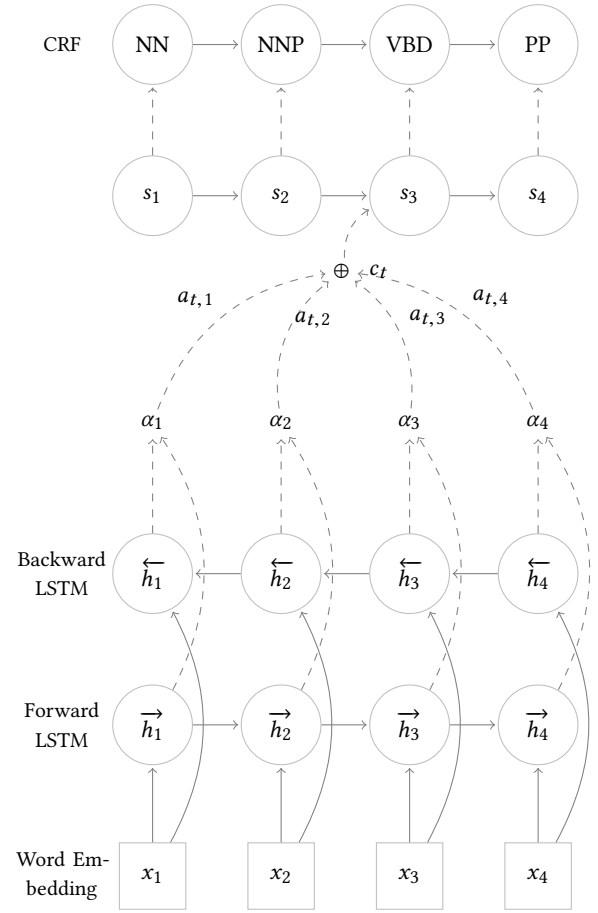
CRF NN NNP VBD PP

$s_1$ $s_2$ $s_3$ $s_4$

$\oplus$ $c_t$

$a_{t,1}$ $a_{t,2}$ $a_{t,3}$ $a_{t,4}$

$\alpha_1$ $\alpha_2$ $\alpha_3$ $\alpha_4$

Backward LSTM $\overleftarrow{h_1}$ $\overleftarrow{h_2}$ $\overleftarrow{h_3}$ $\overleftarrow{h_4}$

Forward LSTM $\overrightarrow{h_1}$ $\overrightarrow{h_2}$ $\overrightarrow{h_3}$ $\overrightarrow{h_4}$

Word Embedding $x_1$ $x_2$ $x_3$ $x_4$